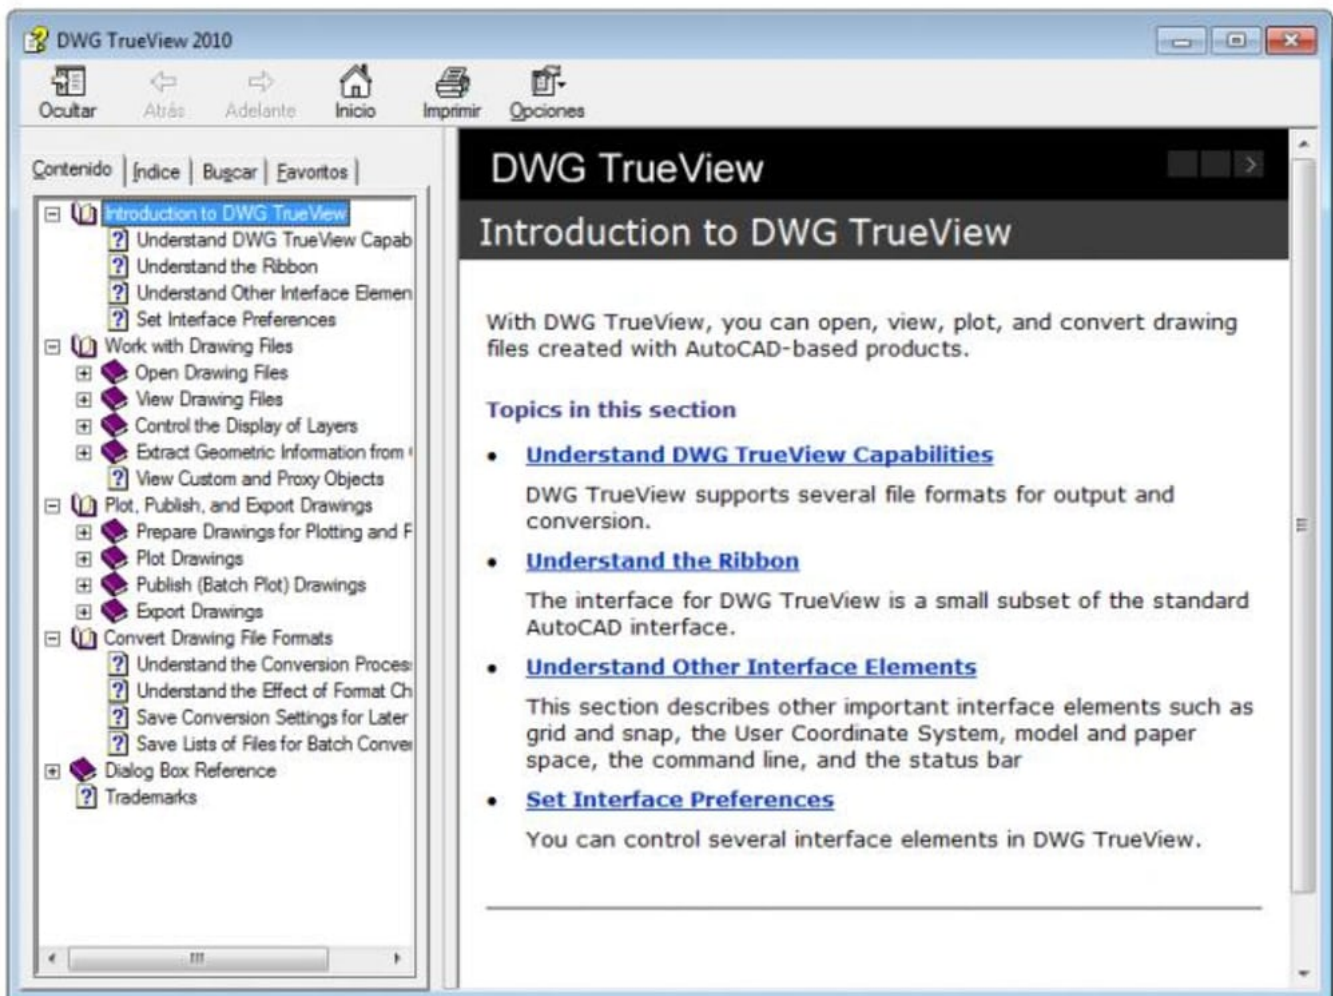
DWG TrueView 2010

Ocultar Atrás Adelante Inicio Imprimir Opciones

Contenido | Índice | Buscar | Favoritos |

Introduction to DWG TrueView
Understand DWG TrueView Capab
Understand the Ribbon
Understand Other Interface Elemen
Set Interface Preferences
Work with Drawing Files
Open Drawing Files
View Drawing Files
Control the Display of Layers
Extract Geometric Information from
View Custom and Proxy Objects
Plot, Publish, and Export Drawings
Prepare Drawings for Plotting and F
Plot Drawings
Publish (Batch Plot) Drawings
Export Drawings
Convert Drawing File Formats
Understand the Conversion Proces
Understand the Effect of Format Ch
Save Conversion Settings for Later
Save Lists of Files for Batch Conve
Dialog Box Reference
Trademarks

DWG TrueView

Introduction to DWG TrueView

With DWG TrueView, you can open, view, plot, and convert drawing files created with AutoCAD-based products.

Topics in this section

• Understand DWG TrueView Capabilities

DWG TrueView supports several file formats for output and conversion.

• Understand the Ribbon

The interface for DWG TrueView is a small subset of the standard AutoCAD interface.

• Understand Other Interface Elements

This section describes other important interface elements such as grid and snap, the User Coordinate System, model and paper space, the command line, and the status bar

• Set Interface Preferences

You can control several interface elements in DWG TrueView.